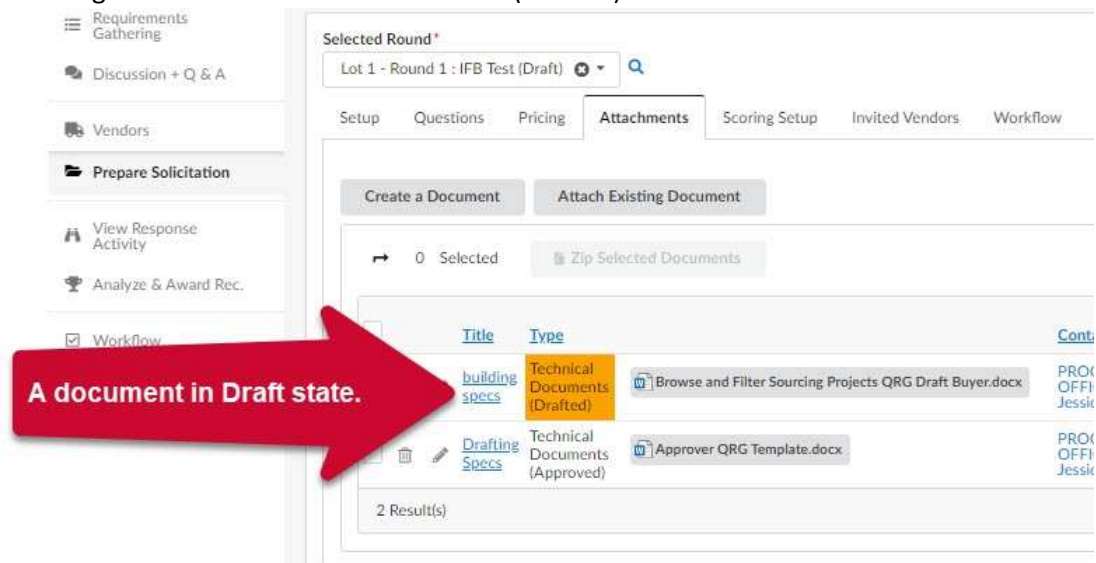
Requirements Gathering

Discussion + Q & A

Vendors

Prepare Solicitation

View Response Activity

Analyze & Award Rec.

Workflow

Selected Round*

Lot 1 - Round 1 : IFB Test (Draft)

Setup | Questions | Pricing | Attachments | Scoring Setup | Invited Vendors | Workflow

Create a Document

Attach Existing Document

0 Selected

Zip Selected Documents

| | Title | Type | | Cont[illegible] |
|---|---|---|---|---|
| | building specs | Technical Documents (Drafted) | Browse and Filter Sourcing Projects QRG Draft Buyer.docx | PRO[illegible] OFFI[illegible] Jessi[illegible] |
| | Drafting Specs | Technical Documents (Approved) | Approver QRG Template.docx | PRO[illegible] OFFI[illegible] Jessi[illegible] |

2 Result(s)

A document in Draft state.